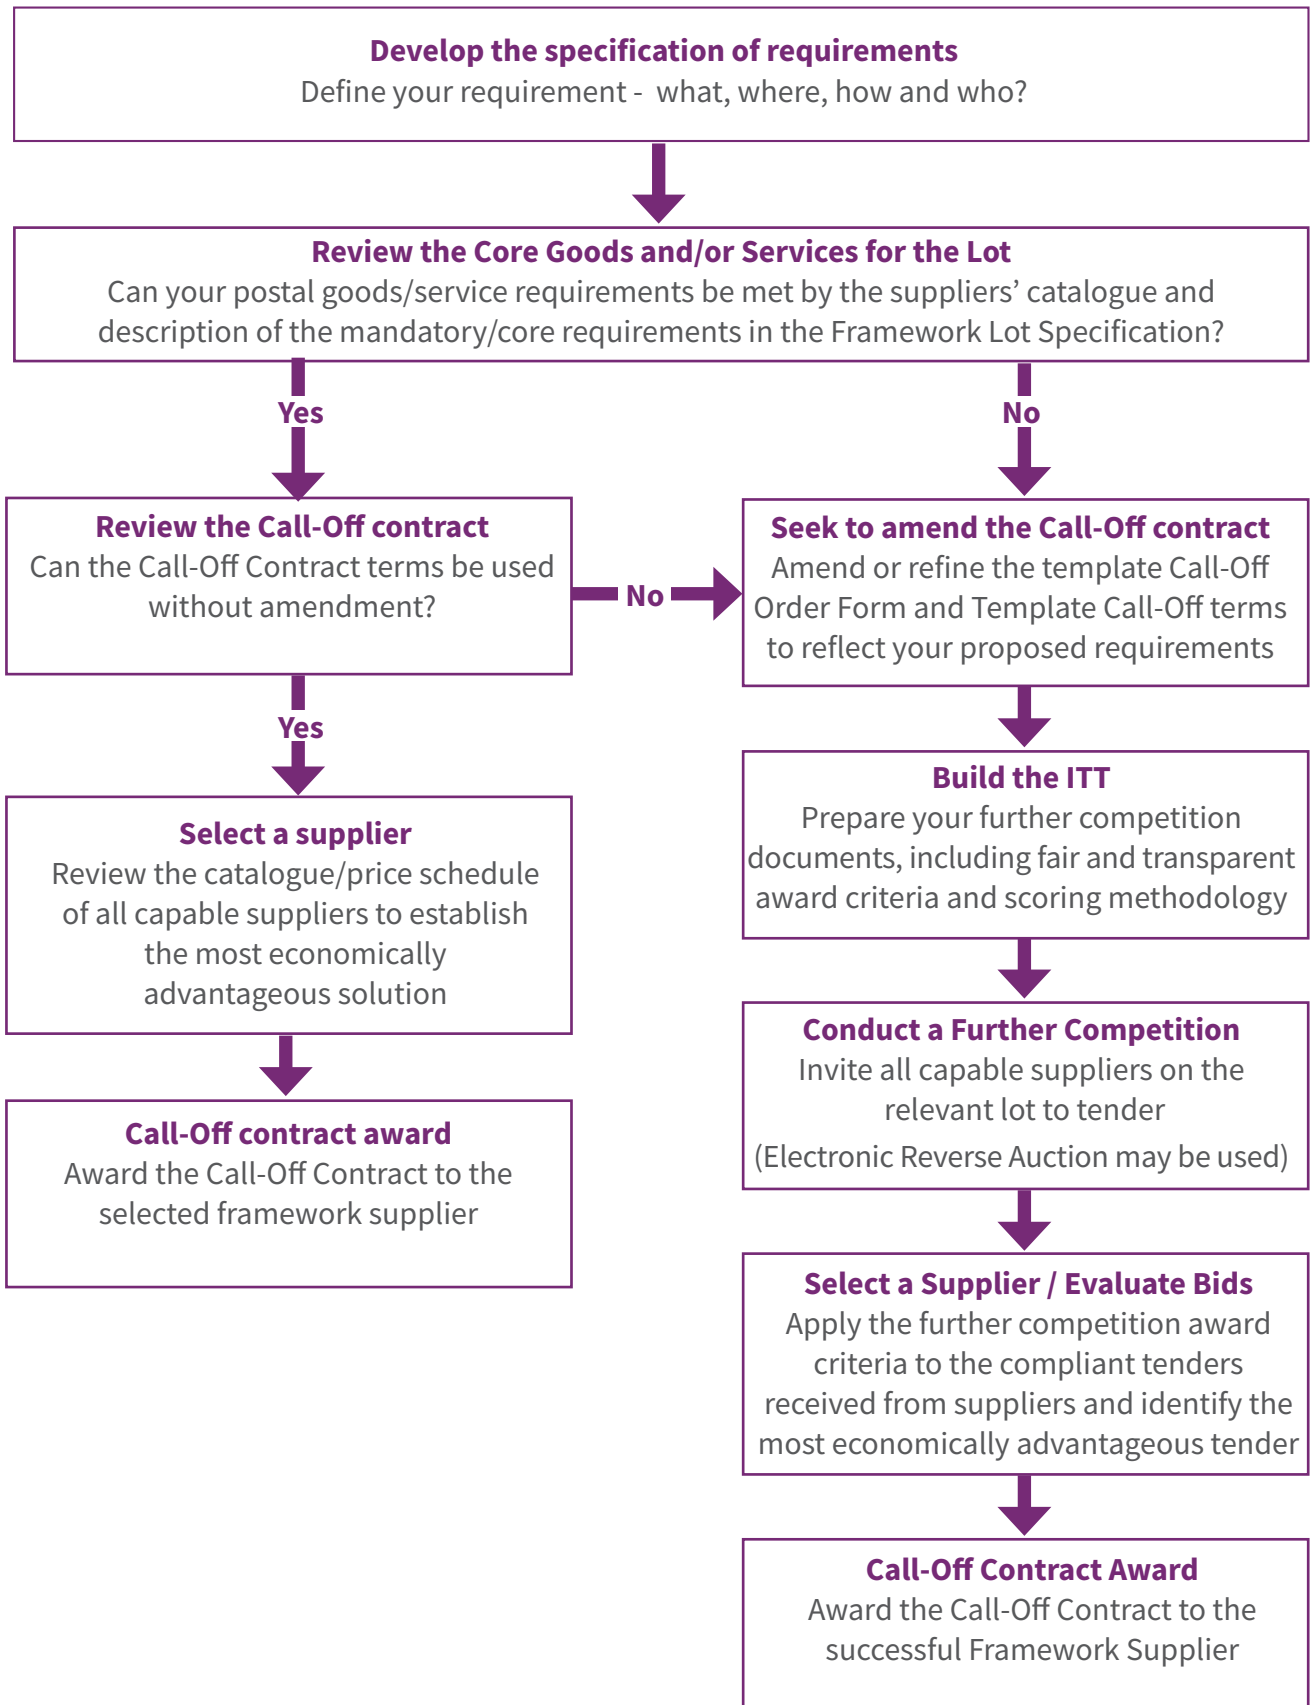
Develop the specification of requirements
Define your requirement - what, where, how and who?

Review the Core Goods and/or Services for the Lot
Can your postal goods/service requirements be met by the suppliers' catalogue and description of the mandatory/core requirements in the Framework Lot Specification?

Yes

No

Review the Call-Off contract
Can the Call-Off Contract terms be used without amendment?

No

Seek to amend the Call-Off contract
Amend or refine the template Call-Off Order Form and Template Call-Off terms to reflect your proposed requirements

Yes

Select a supplier
Review the catalogue/price schedule of all capable suppliers to establish the most economically advantageous solution

Call-Off contract award
Award the Call-Off Contract to the selected framework supplier

Build the ITT
Prepare your further competition documents, including fair and transparent award criteria and scoring methodology

Conduct a Further Competition
Invite all capable suppliers on the relevant lot to tender
(Electronic Reverse Auction may be used)

Select a Supplier / Evaluate Bids
Apply the further competition award criteria to the compliant tenders received from suppliers and identify the most economically advantageous tender

Call-Off Contract Award
Award the Call-Off Contract to the successful Framework Supplier